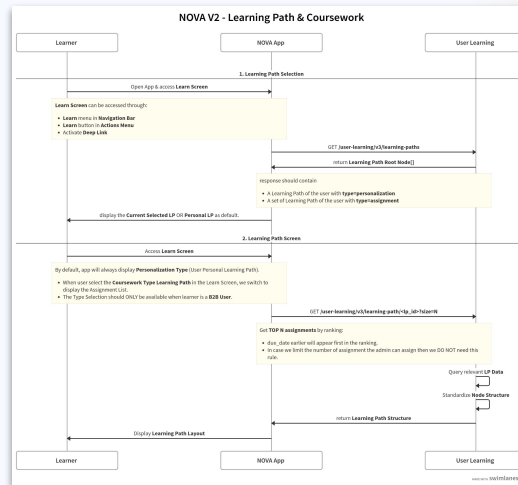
NOVA V2 - Learning Path & Coursework

Learner

NOVA App

User Learning

1. Learning Path Selection

Open App & access Learn Screen

Learn Screen can be accessed through:

- Learn menu in Navigation Bar
- Learn button in Actions Menu
- Activate Deep Link

GET /user-learning/v3/learning-paths

return Learning Path Root Node[]

response should contain

- A Learning Path of the user with type=personalization
- A set of Learning Path of the user with type=assignment

display the Current Selected LP OR Personal LP as default.

2. Learning Path Screen

Access Learn Screen

By default, app will always display Personalization Type (User Personal Learning Path).

- When user select the Coursework Type Learning Path in the Learn Screen, we switch to display the Assignment List.
- The Type Selection should ONLY be available when learner is a B2B User.

GET /user-learning/v3/learning-path/<lp_id>?size=N

Get TOP N assignments by ranking:

- due_date earlier will appear first in the ranking.
- In case we limit the number of assignment the admin can assign then we DO NOT need this rule.

Query relevant LP Data

Standardize Node Structure

return Learning Path Structure

Display Learning Path Layout

Learner

NOVA App

User Learning

swimlanes